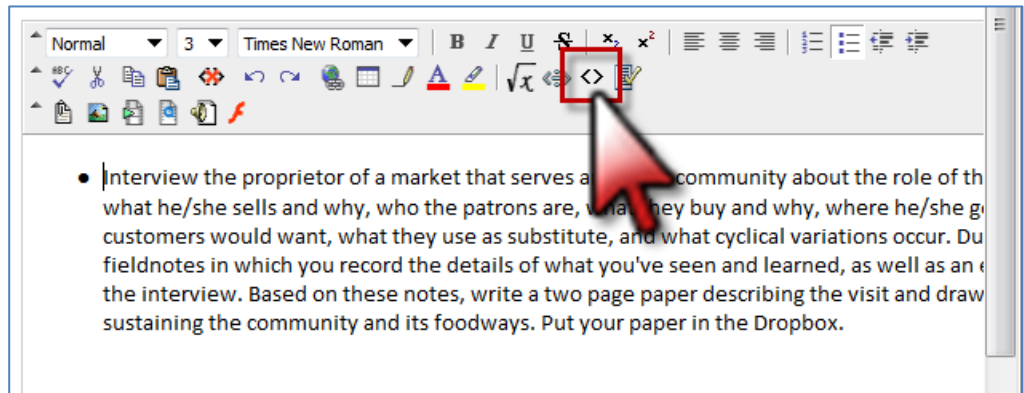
Normal 3 Times New Roman B I U S $x_2$ $x^2$

<>

• Interview the proprietor of a market that serves a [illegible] community about the role of th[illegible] what he/she sells and why, who the patrons are, w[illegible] they buy and why, where he/she g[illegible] customers would want, what they use as substitute, and what cyclical variations occur. Du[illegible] fieldnotes in which you record the details of what you've seen and learned, as well as an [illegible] the interview. Based on these notes, write a two page paper describing the visit and draw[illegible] sustaining the community and its foodways. Put your paper in the Dropbox.